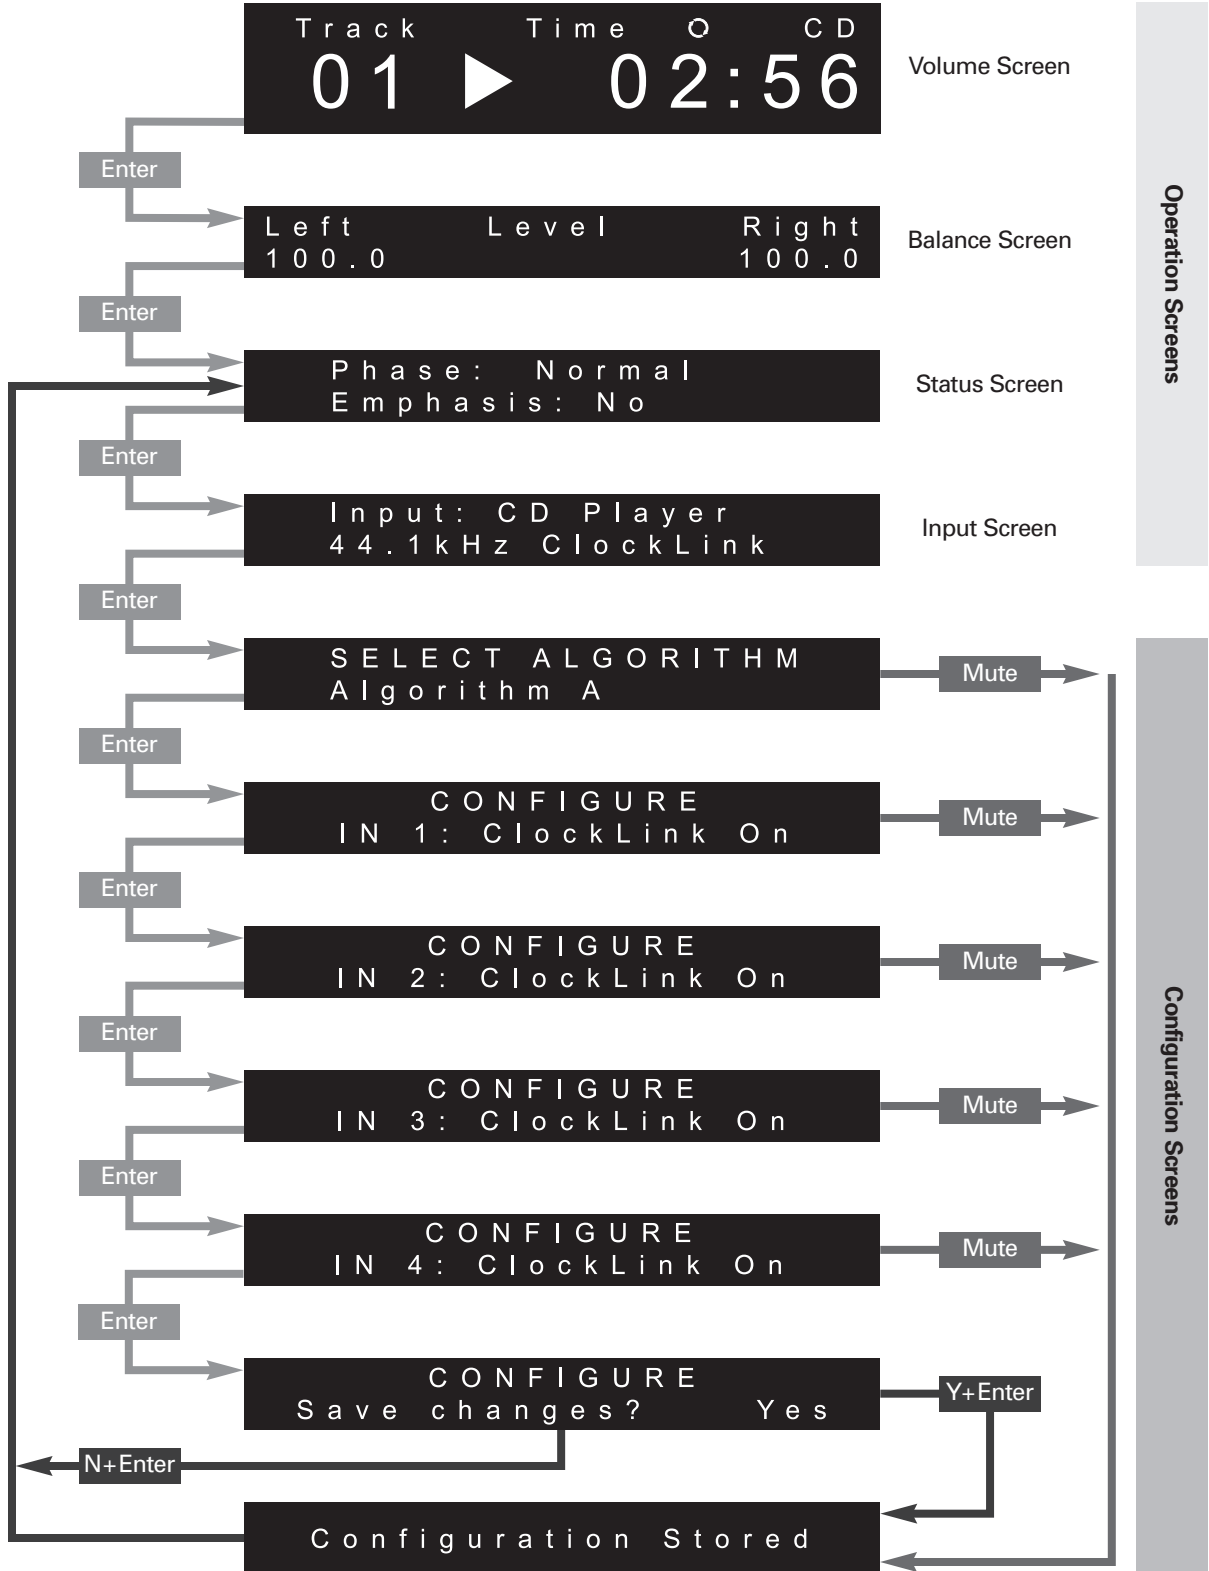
Track Time CD
01 02:56

Volume Screen

Enter

Left Level Right
100.0 100.0

Balance Screen

Enter

Phase: Normal
Emphasis: No

Status Screen

Enter

Input: CD Player
44.1kHz ClockLink

Input Screen

Operation Screens

Enter

SELECT ALGORITHM
Algorithm A

Mute

Enter

CONFIGURE
IN 1: ClockLink On

Mute

Enter

CONFIGURE
IN 2: ClockLink On

Mute

Enter

CONFIGURE
IN 3: ClockLink On

Mute

Enter

CONFIGURE
IN 4: ClockLink On

Mute

Enter

CONFIGURE
Save changes? Yes

Y+Enter

N+Enter

Configuration Stored

Configuration Screens